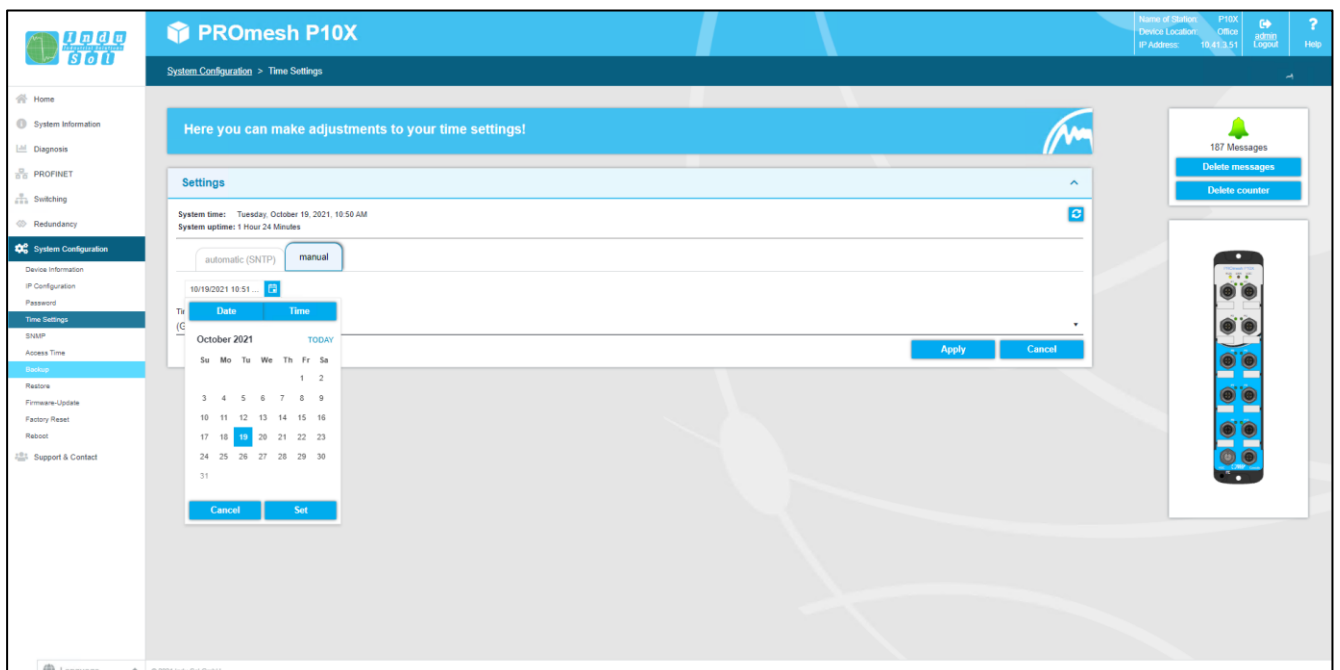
Indu Sol

PROmesh P10X

Name of Station: P10X
Device Location: Office
IP Address: 10.41.3.51

admin
Logout

?
Help

System Configuration > Time Settings

Home
System Information
Diagnosis
PROFINET
Switching
Redundancy
System Configuration
Device Information
IP Configuration
Password
Time Settings
SNMP
Access Time
Backup
Restore
Firmware-Update
Factory Reset
Reboot
Support & Contact

Here you can make adjustments to your time settings!

Settings

System time: Tuesday, October 19, 2021, 10:50 AM
System uptime: 1 Hour 24 Minutes

automatic (SNTP)
manual

10/19/2021 10:51 ...

Date
Time

October 2021
TODAY

| Su | Mo | Tu | We | Th | Fr | Sa |
|---|---|---|---|---|---|---|
| | | | | | 1 | 2 |
| 3 | 4 | 5 | 6 | 7 | 8 | 9 |
| 10 | 11 | 12 | 13 | 14 | 15 | 16 |
| 17 | 18 | 19 | 20 | 21 | 22 | 23 |
| 24 | 25 | 26 | 27 | 28 | 29 | 30 |
| 31 | | | | | | |

Cancel
Set

Ti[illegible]
(G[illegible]

Apply
Cancel

187 Messages
Delete messages
Delete counter

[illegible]